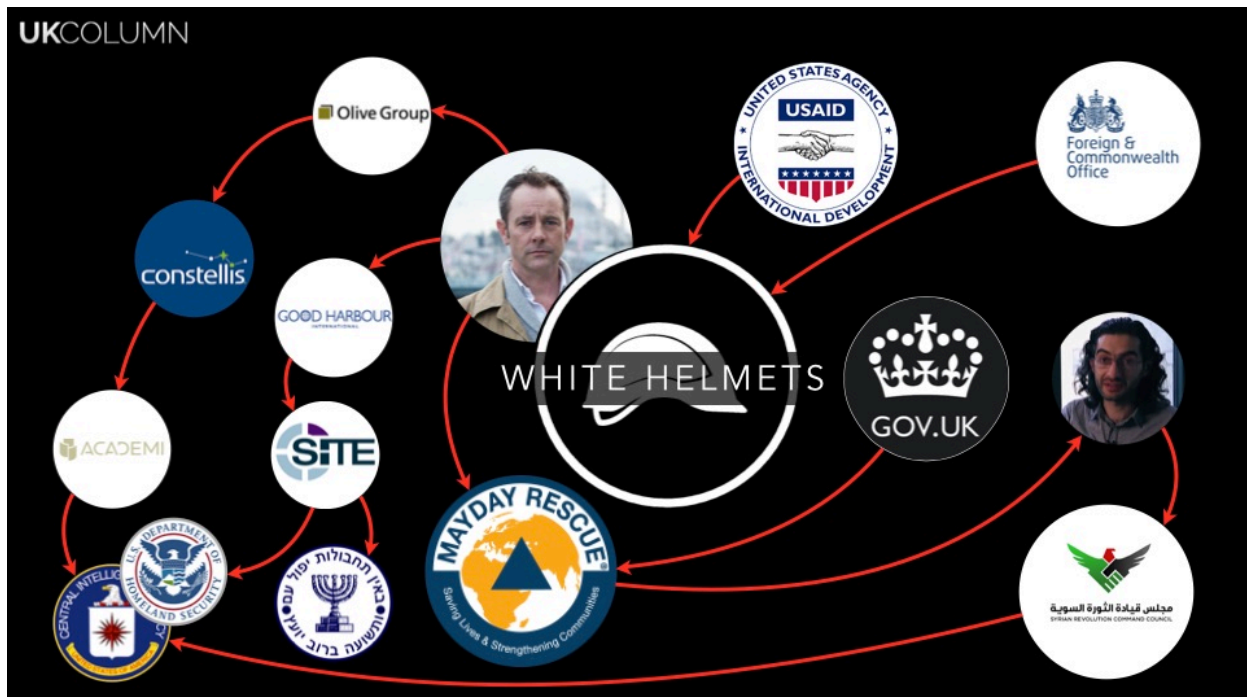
UKCOLUMN

Olive Group

UNITED STATES AGENCY
USAID
INTERNATIONAL DEVELOPMENT

Foreign & Commonwealth Office

constellis

GOOD HARBOUR
INTERNATIONAL

WHITE HELMETS

GOV.UK

ACADEMI

SITE

CENTRAL INTELLIGENCE AGENCY

U.S. DEPARTMENT OF HOMELAND SECURITY

בחזון תחבולות יפול עם ותשועה ברוב יועץ

MAYDAY RESCUE
Saving Lives & Strengthening Communities

مجلس قيادة الثورة السورية
SYRIAN REVOLUTION COMMAND COUNCIL